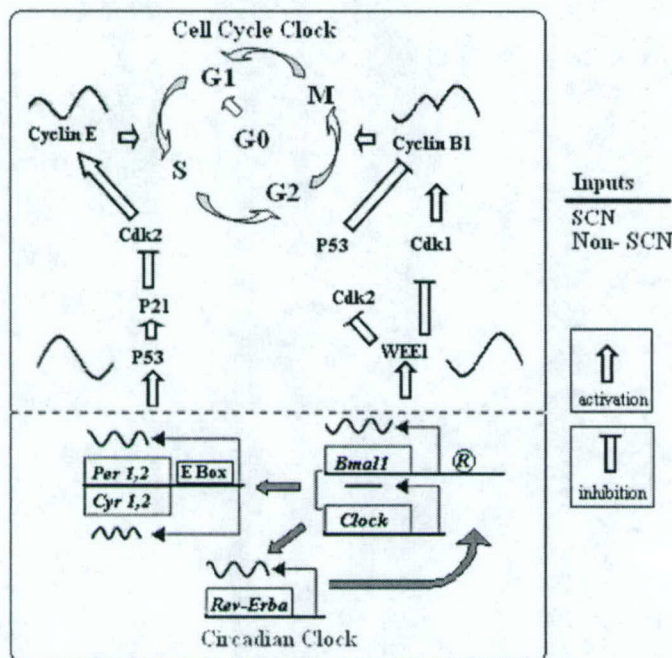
Cell Cycle Clock

G1

M

G0

S

G2

Cyclin E

Cyclin B1

Cdk2

P53

Cdk1

P21

Cdk2

P53

WEE1

Inputs

SCN

Non- SCN

activation

inhibition

Per 1,2

E Box

Cyr 1,2

Bmal1

Ⓡ

Clock

Rev-Erba

Circadian Clock